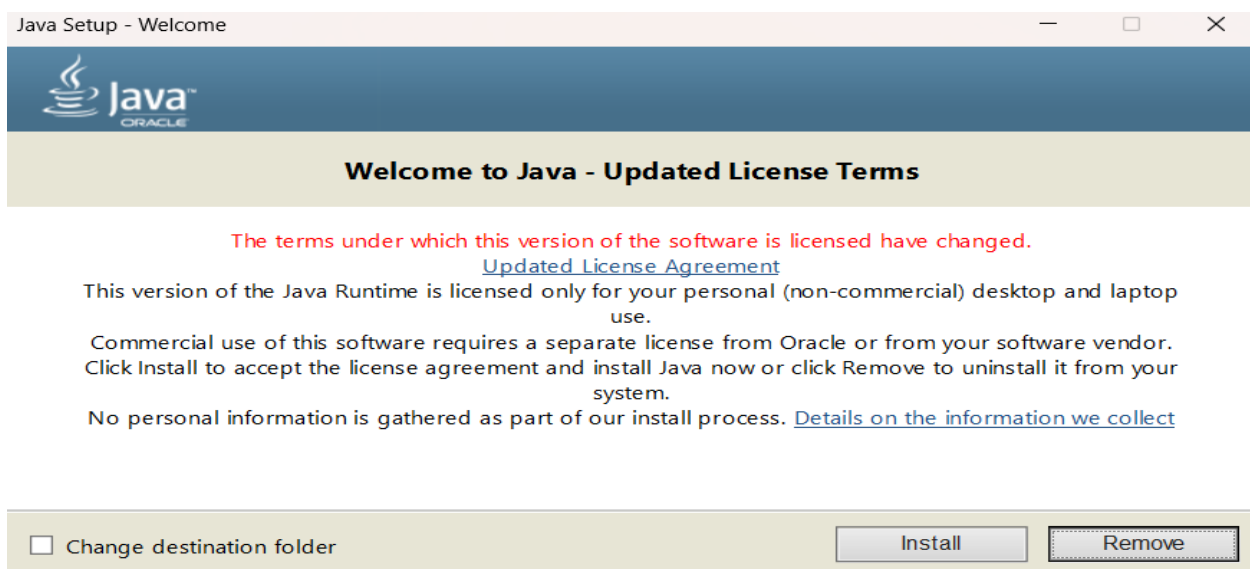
Java Setup - Welcome

Java™
ORACLE

Welcome to Java - Updated License Terms

The terms under which this version of the software is licensed have changed.
Updated License Agreement
This version of the Java Runtime is licensed only for your personal (non-commercial) desktop and laptop use.
Commercial use of this software requires a separate license from Oracle or from your software vendor.
Click Install to accept the license agreement and install Java now or click Remove to uninstall it from your system.
No personal information is gathered as part of our install process. Details on the information we collect

Change destination folder

Install

Remove